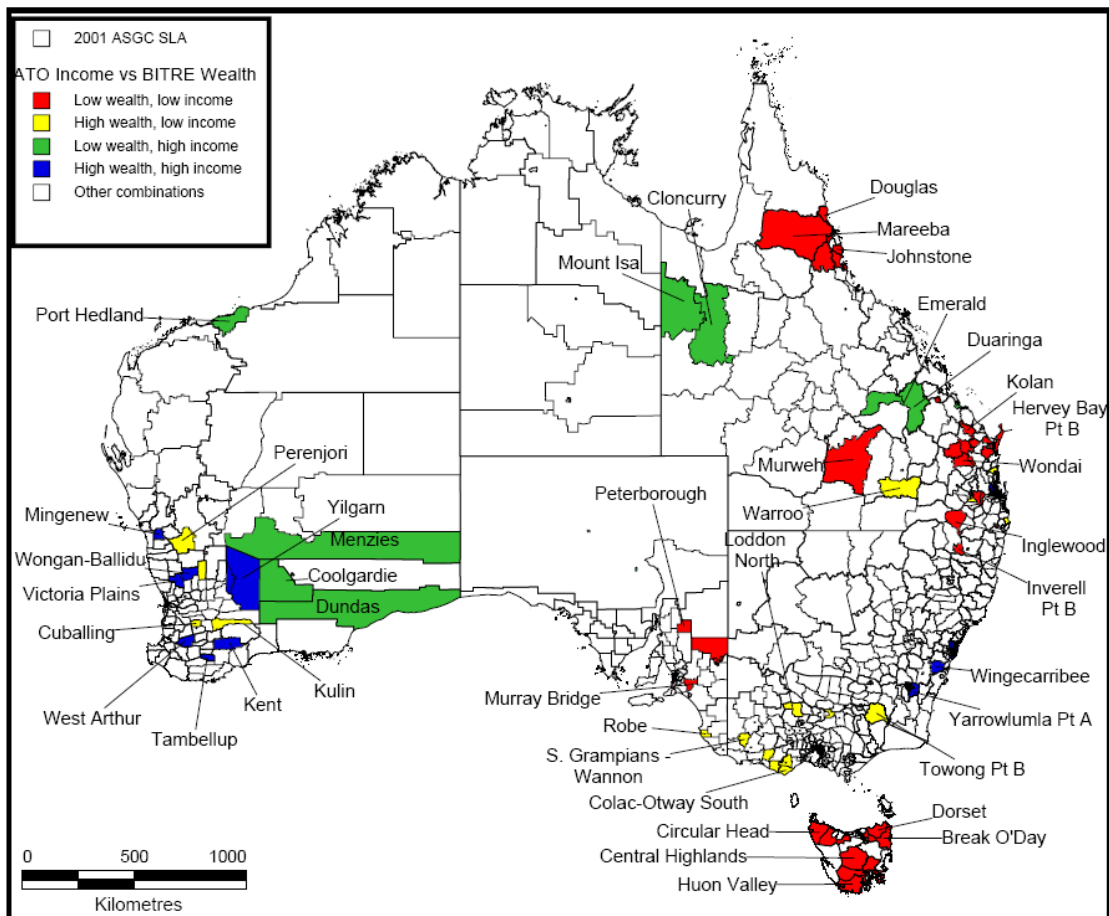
2001 ASGC SLA

ATO Income vs BITRE Wealth
Low wealth, low income
High wealth, low income
Low wealth, high income
High wealth, high income
Other combinations

Cloncurry
Douglas
Mareeba
Johnstone
Mount Isa
Port Hedland
Emerald
Duaringa
Kolan
Hervey Bay Pt B
Wondai
Murweh
Perenjori
Yilgarn
Peterborough
Warroo
Mingenew
Menzies
Wongan-Ballidu
Coolgardie
Loddon North
Inglewood
Inverell Pt B
Victoria Plains
Dundas
Cuballing
Kulin
Kent
West Arthur
Tambellup
Murray Bridge
Wingecarribee
Yarrowlumla Pt A
Robe
S. Grampians - Wannon
Towong Pt B
Colac-Otway South
Dorset
Circular Head
Break O'Day
Central Highlands
Huon Valley

0 500 1000
Kilometres